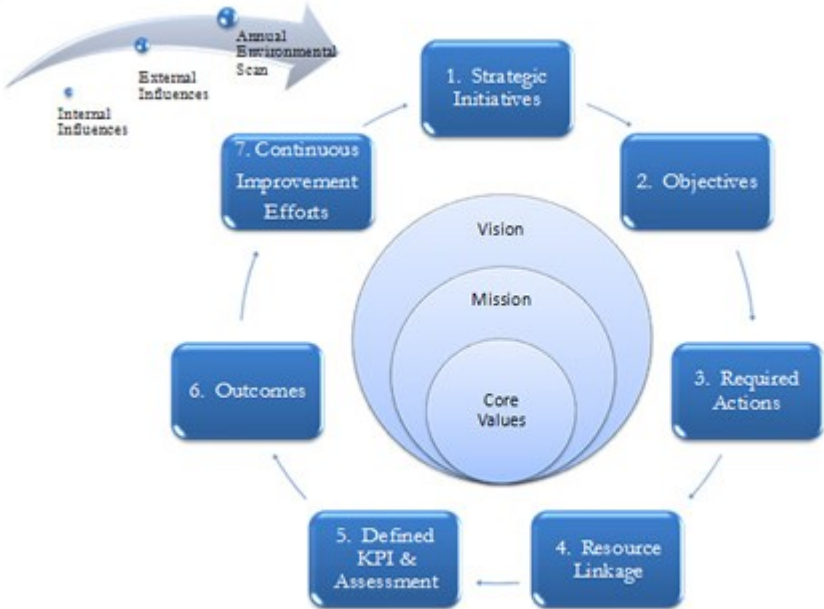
Internal Influences

External Influences

Annual Environmental Scan

1. Strategic Initiatives

2. Objectives

3. Required Actions

4. Resource Linkage

5. Defined KPI & Assessment

6. Outcomes

7. Continuous Improvement Efforts

Vision

Mission

Core Values